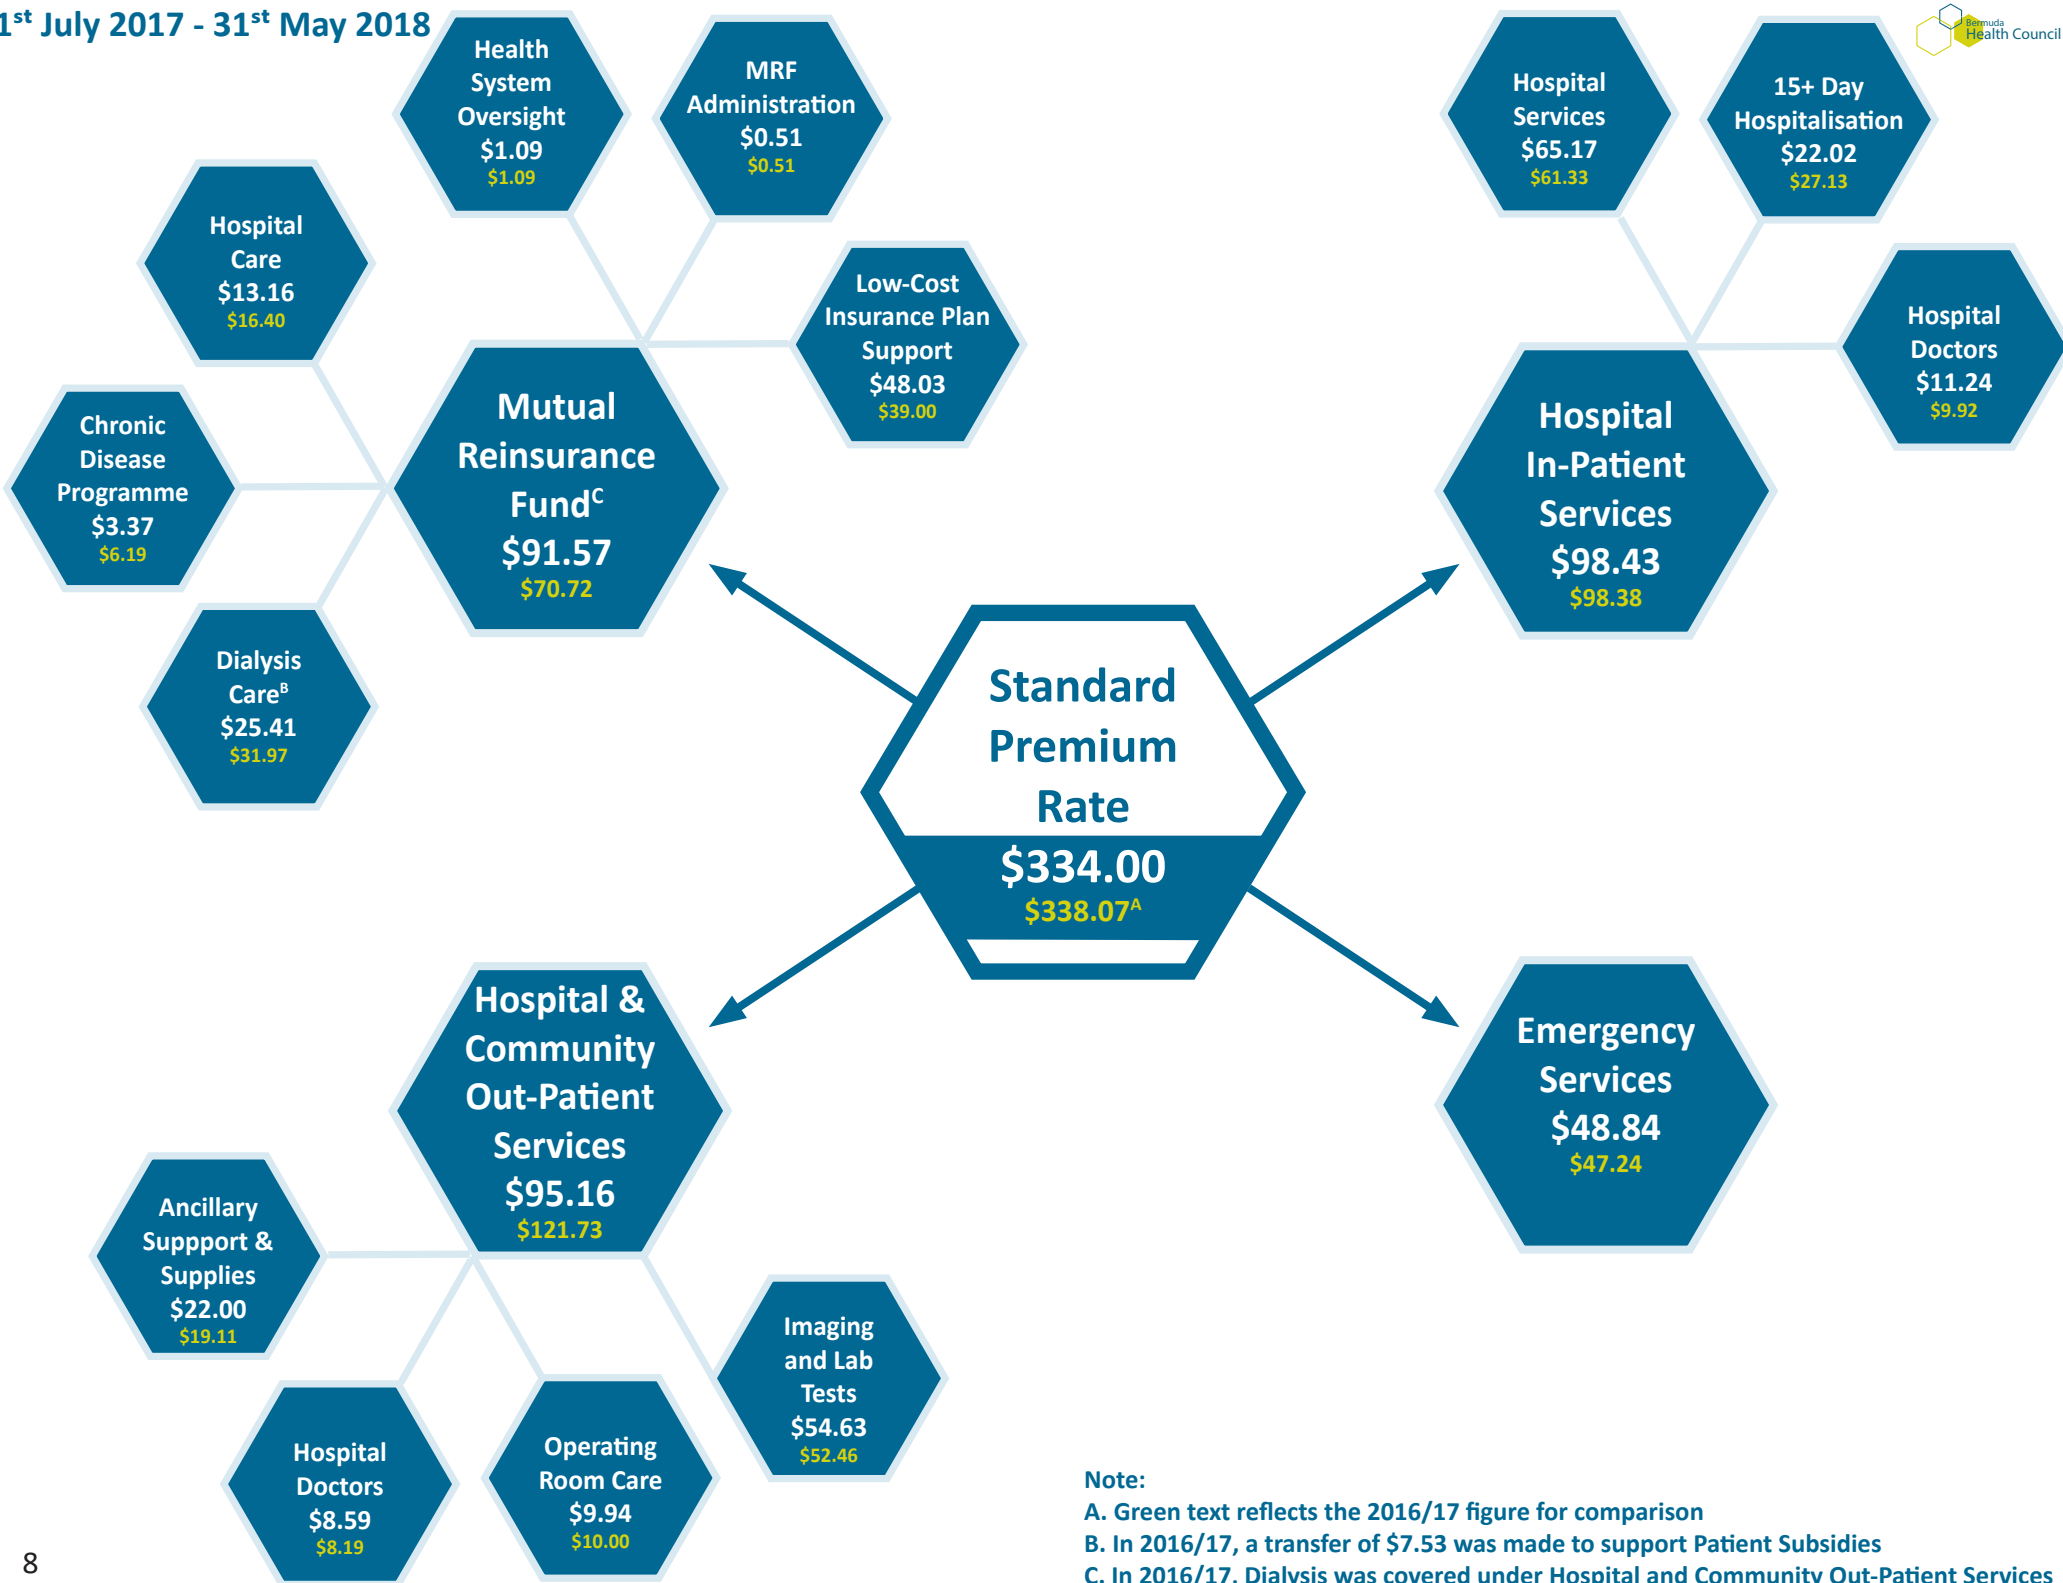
1st July 2017 - 31st May 2018

Bermuda Health Council

Health System Oversight $1.09 $1.09

MRF Administration $0.51 $0.51

Hospital Care $13.16 $16.40

Low-Cost Insurance Plan Support $48.03 $39.00

Chronic Disease Programme $3.37 $6.19

Mutual Reinsurance Fund$^{C}$ $91.57 $70.72

Dialysis Care$^{B}$ $25.41 $31.97

Hospital Services $65.17 $61.33

15+ Day Hospitalisation $22.02 $27.13

Hospital Doctors $11.24 $9.92

Hospital In-Patient Services $98.43 $98.38

Standard Premium Rate $334.00 $338.07$^{A}$

Hospital & Community Out-Patient Services $95.16 $121.73

Emergency Services $48.84 $47.24

Ancillary Suppport & Supplies $22.00 $19.11

Imaging and Lab Tests $54.63 $52.46

Hospital Doctors $8.59 $8.19

Operating Room Care $9.94 $10.00

8

Note:
A. Green text reflects the 2016/17 figure for comparison
B. In 2016/17, a transfer of $7.53 was made to support Patient Subsidies
C. In 2016/17, Dialysis was covered under Hospital and Community Out-Patient Services